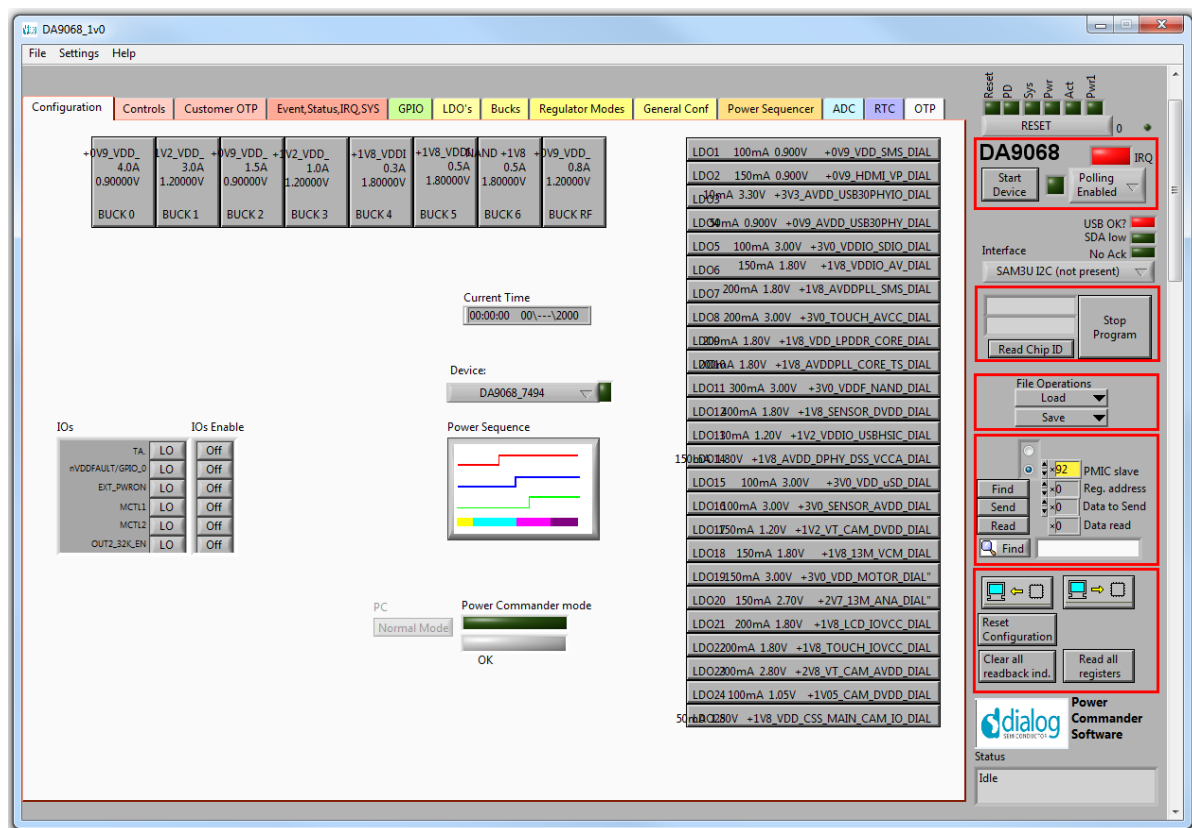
DA9068_1v0

File Settings Help

Configuration | Controls | Customer OTP | Event,Status,IRQ,SYS | GPIO | LDO's | Bucks | Regulator Modes | General Conf | Power Sequencer | ADC | RTC | OTP

| +0V9_VDD_ 4.0A 0.90000V BUCK 0 | 1V2_VDD_ 3.0A 1.20000V BUCK 1 | +0V9_VDD_ 1.5A 0.90000V BUCK 2 | +1V2_VDD_ 1.0A 1.20000V BUCK 3 | +1V8_VDDI 0.3A 1.80000V BUCK 4 | +1V8_VDDI 0.5A 1.80000V BUCK 5 | NAND +1V8 0.5A 1.80000V BUCK 6 | +0V9_VDD_ 0.8A 1.20000V BUCK RF |
|---|---|---|---|---|---|---|---|

LDO1 100mA 0.900V +0V9_VDD_SMS_DIAL
LDO2 150mA 0.900V +0V9_HDMI_VP_DIAL
LDO3 10mA 3.30V +3V3_AVDD_USB30PHYIO_DIAL
LDO4 50mA 0.900V +0V9_AVDD_USB30PHY_DIAL
LDO5 100mA 3.00V +3V0_VDDIO_SDIO_DIAL
LDO6 150mA 1.80V +1V8_VDDIO_AV_DIAL
LDO7 200mA 1.80V +1V8_AVDDPLL_SMS_DIAL
LDO8 200mA 3.00V +3V0_TOUCH_AVCC_DIAL
LDO9 200mA 1.80V +1V8_VDD_LPDDR_CORE_DIAL
LDO10 20mA 1.80V +1V8_AVDDPLL_CORE_TS_DIAL
LDO11 300mA 3.00V +3V0_VDDF_NAND_DIAL
LDO12 200mA 1.80V +1V8_SENSOR_DVDD_DIAL
LDO13 10mA 1.20V +1V2_VDDIO_USBHSIC_DIAL
LDO14 150mA 1.80V +1V8_AVDD_DPHY_DSS_VCCA_DIAL
LDO15 100mA 3.00V +3V0_VDD_uSD_DIAL
LDO16 100mA 3.00V +3V0_SENSOR_AVDD_DIAL
LDO17 150mA 1.20V +1V2_VT_CAM_DVDD_DIAL
LDO18 150mA 1.80V +1V8_13M_VCM_DIAL
LDO19 150mA 3.00V +3V0_VDD_MOTOR_DIAL"
LDO20 150mA 2.70V +2V7_13M_ANA_DIAL"
LDO21 200mA 1.80V +1V8_LCD_IOVCC_DIAL
LDO22 200mA 1.80V +1V8_TOUCH_IOVCC_DIAL
LDO23 200mA 2.80V +2V8_VT_CAM_AVDD_DIAL
LDO24 100mA 1.05V +1V05_CAM_DVDD_DIAL
LDO25 50mA 1.80V +1V8_VDD_CSS_MAIN_CAM_IO_DIAL

Current Time
00:00:00 00\---\2000

Device:
DA9068_7494

IOs
TA LO
nVDDFAULT/GPIO_0 LO
EXT_PWRON LO
MCTL1 LO
MCTL2 LO
OUT2_32K_EN LO

IOs Enable
Off
Off
Off
Off
Off
Off

Power Sequence

PC
Normal Mode
Power Commander mode
OK

Reset PD Sys Pwr Act Pwr1
RESET 0

DA9068 IRQ
Start Device
Polling Enabled
USB OK?
SDA low
No Ack
Interface
SAM3U I2C (not present)

Read Chip ID
Stop Program

File Operations
Load
Save

x92 PMIC slave
x0 Reg. address
Find
Send x0 Data to Send
Read x0 Data read
Find

Reset Configuration
Clear all readback ind.
Read all registers

dialog SEMICONDUCTOR
Power Commander Software
Status
Idle